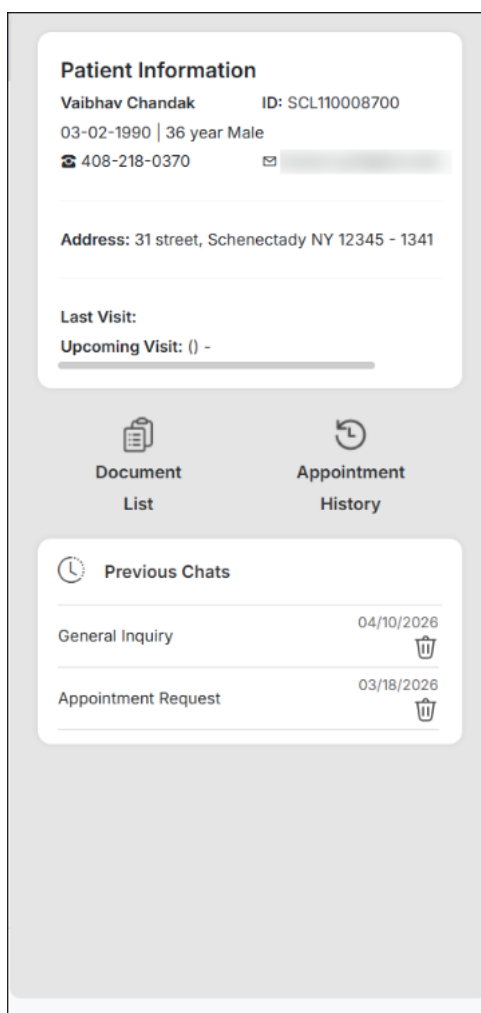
Patient Information

Vaibhav Chandak ID: SCL110008700

03-02-1990 | 36 year Male

408-218-0370 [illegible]

Address: 31 street, Schenectady NY 12345 - 1341

Last Visit:

Upcoming Visit: () -

Document List

Appointment History

Previous Chats

General Inquiry 04/10/2026

Appointment Request 03/18/2026